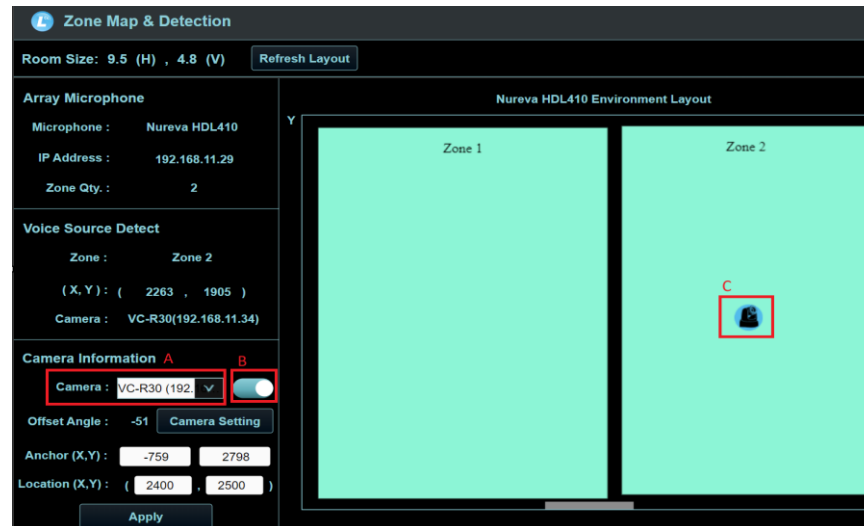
Zone Map & Detection

Room Size: 9.5 (H) , 4.8 (V)

Refresh Layout

Array Microphone

Microphone : Nureva HDL410

IP Address : 192.168.11.29

Zone Qty. : 2

Voice Source Detect

Zone : Zone 2

( X, Y ) : ( 2263 , 1905 )

Camera : VC-R30(192.168.11.34)

Camera Information A

Camera : VC-R30 (192.

B

Offset Angle : -51 Camera Setting

Anchor (X,Y) : -759 2798

Location (X,Y) : ( 2400 , 2500 )

Apply

Nureva HDL410 Environment Layout

Y

Zone 1

Zone 2

C